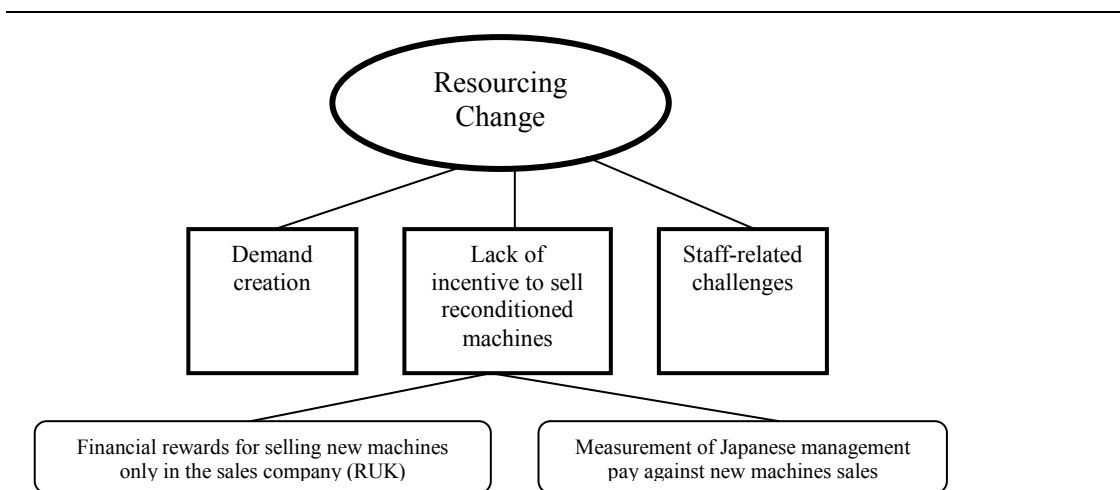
Resourcing Change

Demand creation

Lack of incentive to sell reconditioned machines

Staff-related challenges

Financial rewards for selling new machines only in the sales company (RUK)

Measurement of Japanese management pay against new machines sales